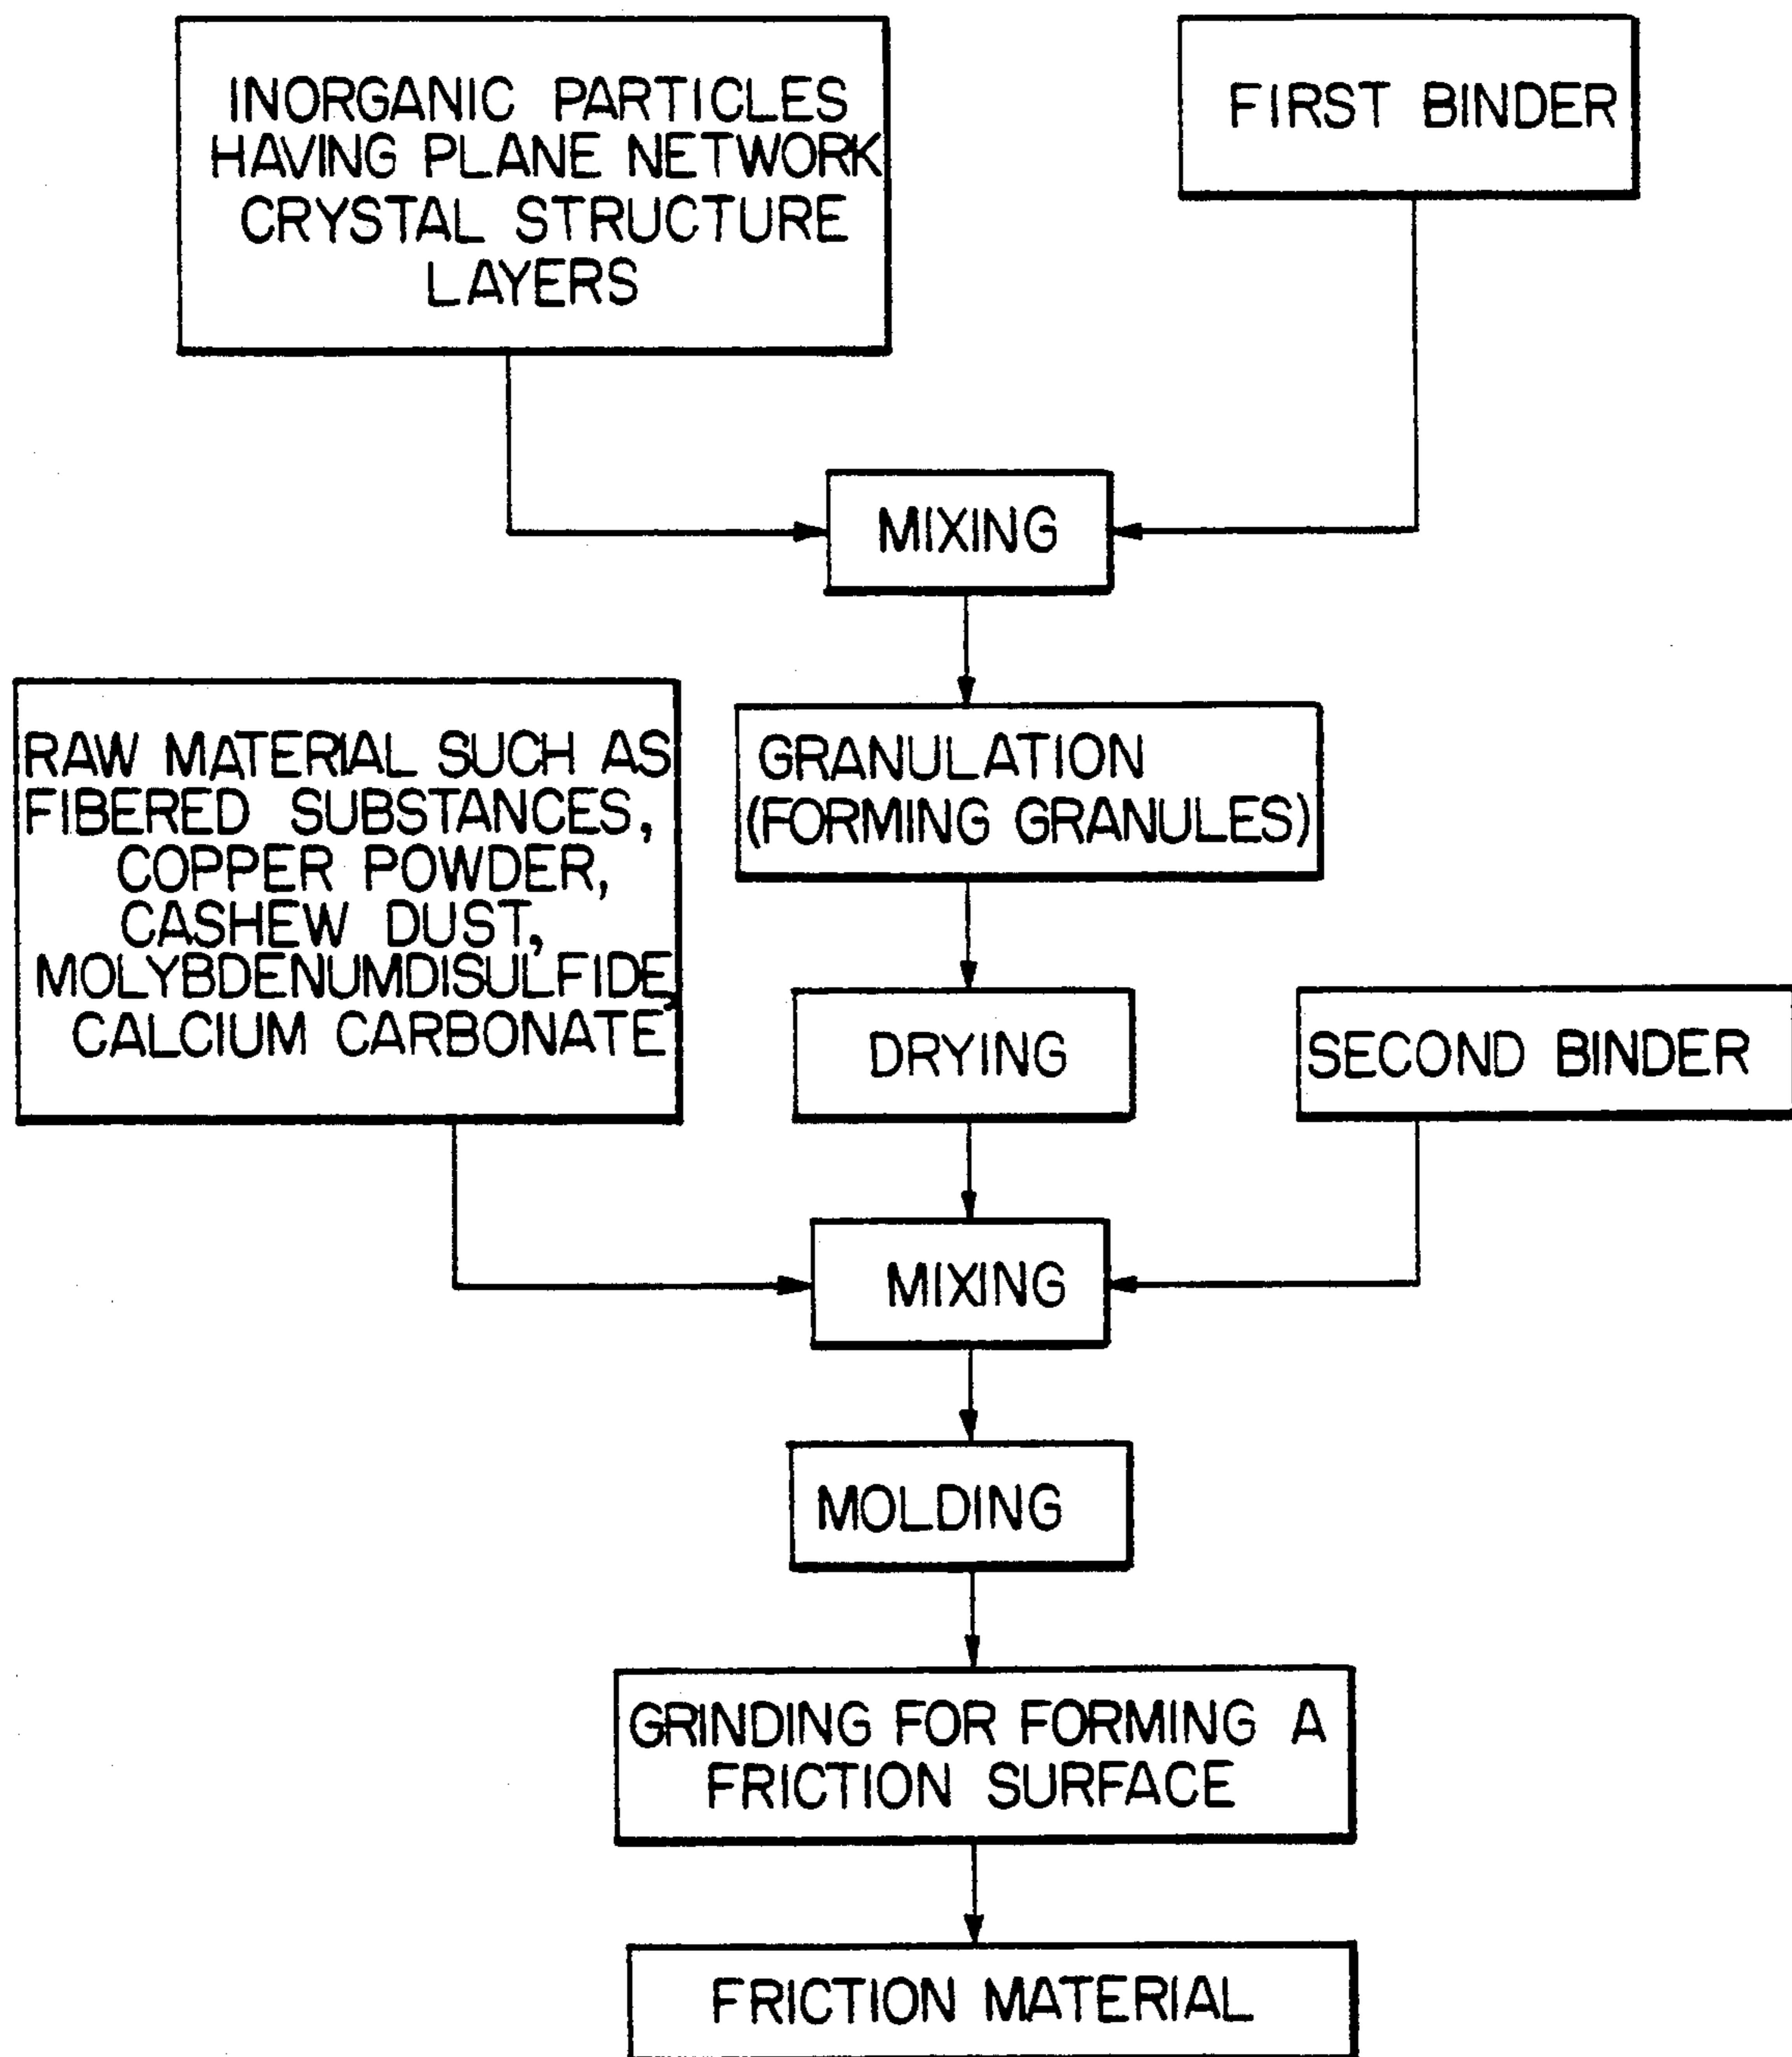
INORGANIC PARTICLES HAVING PLANE NETWORK CRYSTAL STRUCTURE LAYERS

FIRST BINDER

MIXING

RAW MATERIAL SUCH AS FIBERED SUBSTANCES, COPPER POWDER, CASHEW DUST, MOLYBDENUMDISULFIDE, CALCIUM CARBONATE

GRANULATION (FORMING GRANULES)

DRYING

SECOND BINDER

MIXING

MOLDING

GRINDING FOR FORMING A FRICTION SURFACE

FRICTION MATERIAL